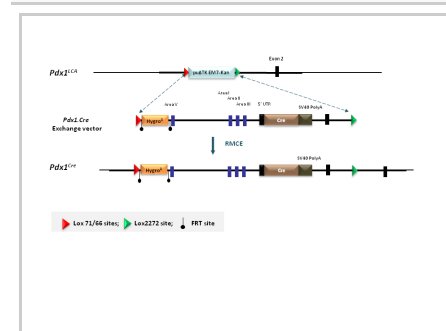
$Pdx1^{LCA}$

puΔTK EM7-Kan

Exon 2

Pdx1 Cre
Exchange vector

Hygro$^R$

Area I

Area I
Area II
Area III

5' UTR

Cre

SV40 PolyA

RMCE

$Pdx1^{Cre}$

Hygro$^R$

Cre

SV40 PolyA

Lox 71/66 sites; Lox2272 site; FRT site